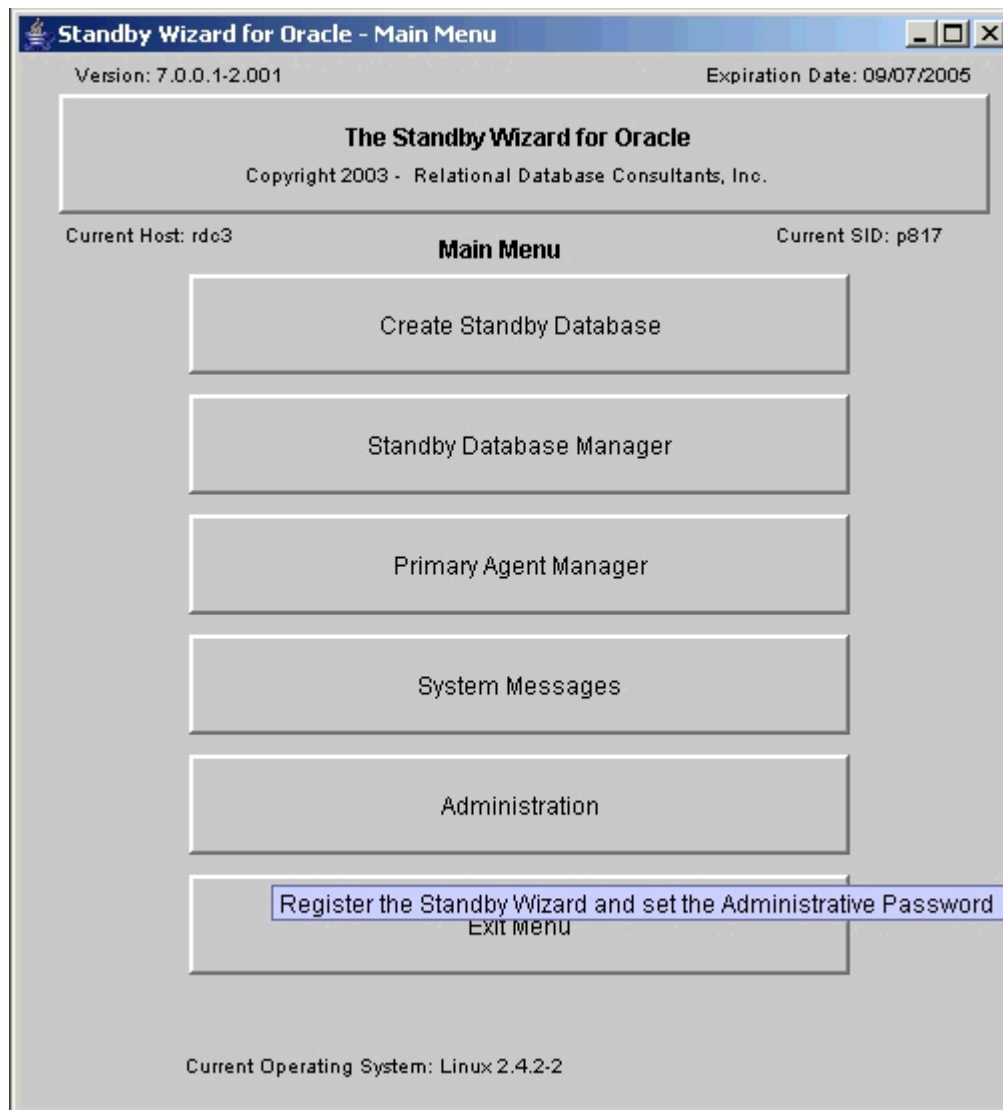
Standby Wizard for Oracle - Main Menu

Version: 7.0.0.1-2.001

Expiration Date: 09/07/2005

The Standby Wizard for Oracle

Copyright 2003 - Relational Database Consultants, Inc.

Current Host: rdc3

Main Menu

Current SID: p817

Create Standby Database

Standby Database Manager

Primary Agent Manager

System Messages

Administration

Register the Standby Wizard and set the Administrative Password

Exit Menu

Current Operating System: Linux 2.4.2-2